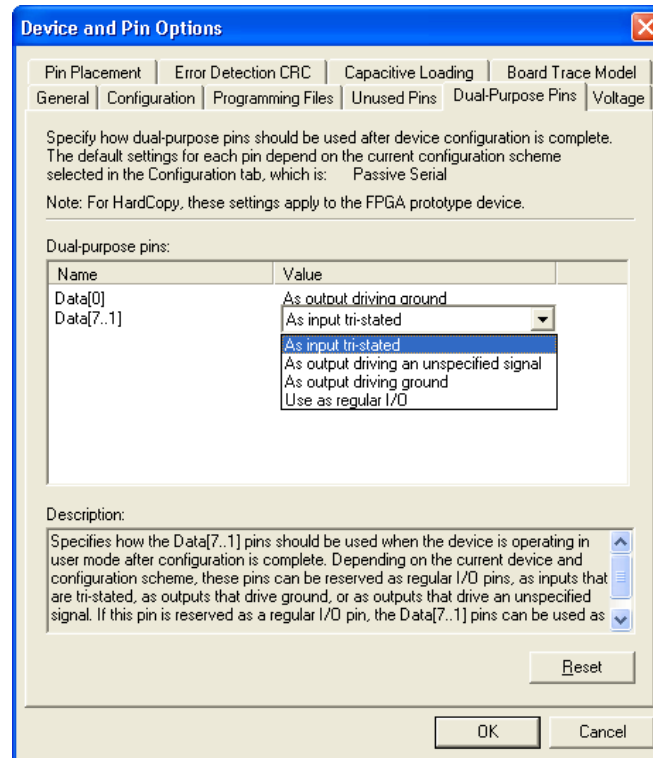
Device and Pin Options

Pin Placement | Error Detection CRC | Capacitive Loading | Board Trace Model
General | Configuration | Programming Files | Unused Pins | Dual-Purpose Pins | Voltage

Specify how dual-purpose pins should be used after device configuration is complete. The default settings for each pin depend on the current configuration scheme selected in the Configuration tab, which is: Passive Serial

Note: For HardCopy, these settings apply to the FPGA prototype device.

Dual-purpose pins:

| Name | Value |
|---|---|
| Data[0] | As output driving ground |
| Data[7..1] | As input tri-stated |

As input tri-stated
As output driving an unspecified signal
As output driving ground
Use as regular I/O

Description:

Specifies how the Data[7..1] pins should be used when the device is operating in user mode after configuration is complete. Depending on the current device and configuration scheme, these pins can be reserved as regular I/O pins, as inputs that are tri-stated, as outputs that drive ground, or as outputs that drive an unspecified signal. If this pin is reserved as a regular I/O pin, the Data[7..1] pins can be used as

Reset

OK Cancel